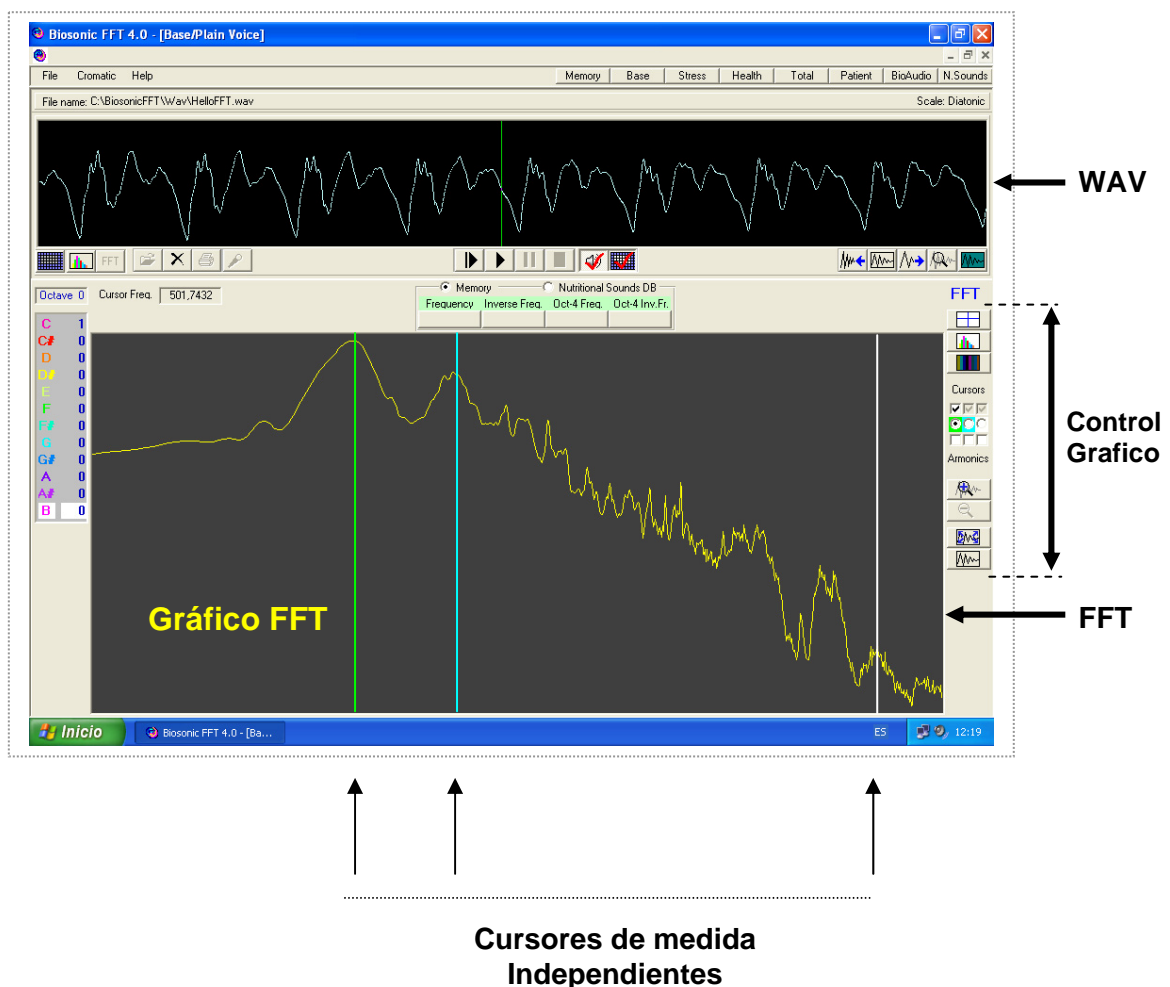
Biosonic FFT 4.0 - [Base/Plain Voice]

File Cromatic Help

Memory Base Stress Health Total Patient BioAudio N.Sounds

File name: C:\BiosonicFFT\Wav\HelloFFT.wav

Scale: Diatonic

WAV

FFT

Octave 0 Cursor Freq. 501,7432

Memory Nutritional Sounds DB

| Frequency | Inverse Freq. | Oct-4 Freq. | Oct-4 Inv.Fr. |
|---|---|---|---|
| | | | |

FFT

| C | 1 |
|---|---|
| C# | 0 |
| D | 0 |
| D# | 0 |
| E | 0 |
| F | 0 |
| F# | 0 |
| G | 0 |
| G# | 0 |
| A | 0 |
| A# | 0 |
| B | 0 |

Cursors

Armonics

Control Grafico

Gráfico FFT

FFT

Inicio Biosonic FFT 4.0 - [Ba... ES 12:19

Cursores de medida Independientes